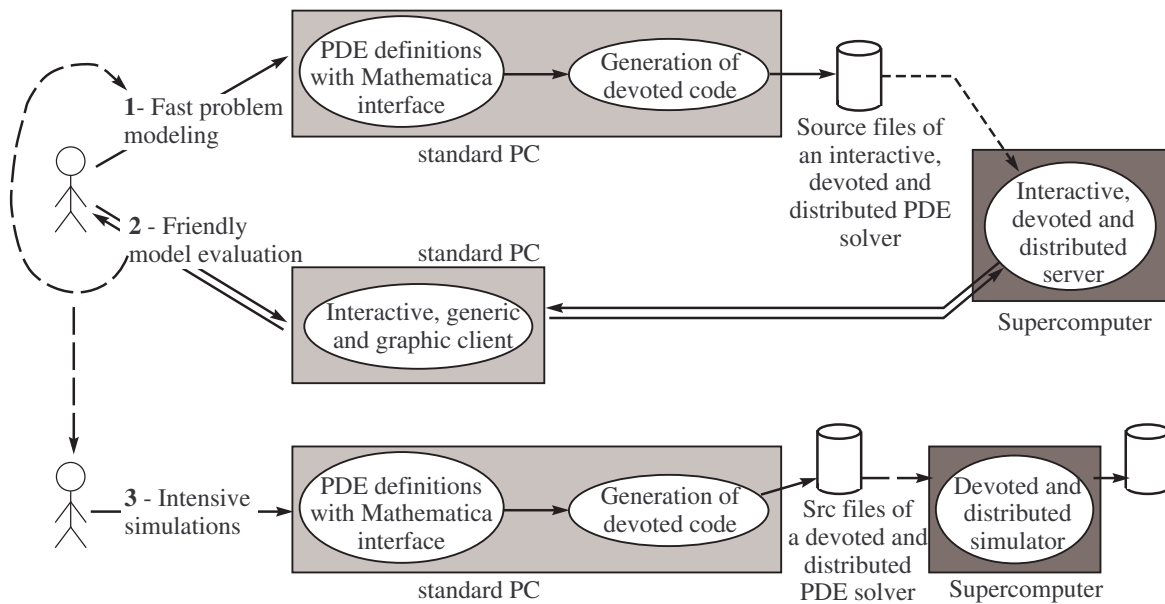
1- Fast problem modeling

PDE definitions with Mathematica interface

Generation of devoted code

standard PC

Source files of an interactive, devoted and distributed PDE solver

Interactive, devoted and distributed server

Supercomputer

2 - Friendly model evaluation

standard PC

Interactive, generic and graphic client

3 - Intensive simulations

PDE definitions with Mathematica interface

Generation of devoted code

standard PC

Src files of a devoted and distributed PDE solver

Devoted and distributed simulator

Supercomputer